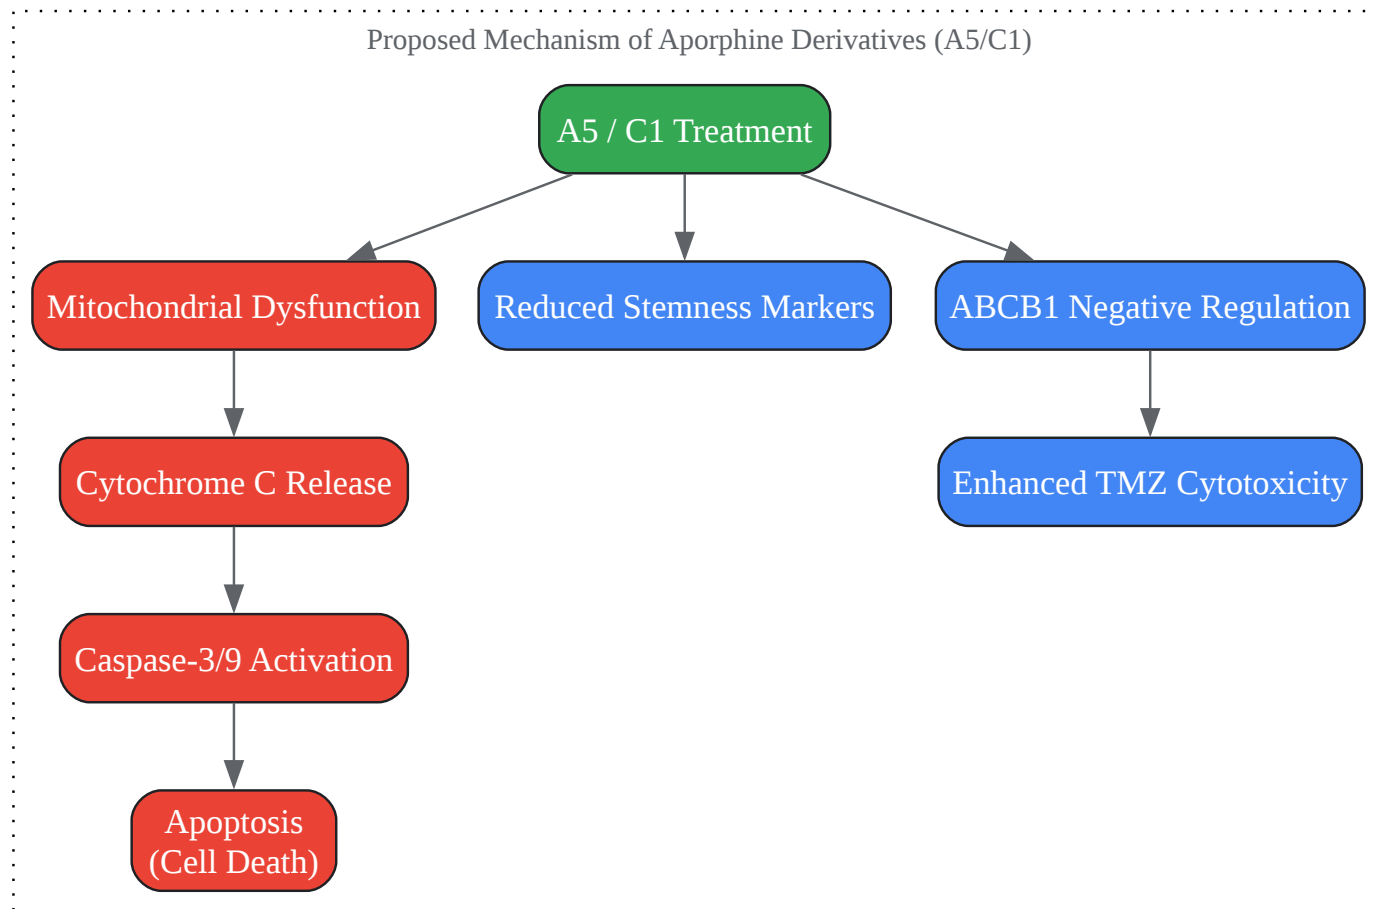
Proposed Mechanism of Aporphine Derivatives (A5/C1)

A5 / C1 Treatment

Mitochondrial Dysfunction

Reduced Stemness Markers

ABCB1 Negative Regulation

Cytochrome C Release

Enhanced TMZ Cytotoxicity

Caspase-3/9 Activation

Apoptosis
(Cell Death)